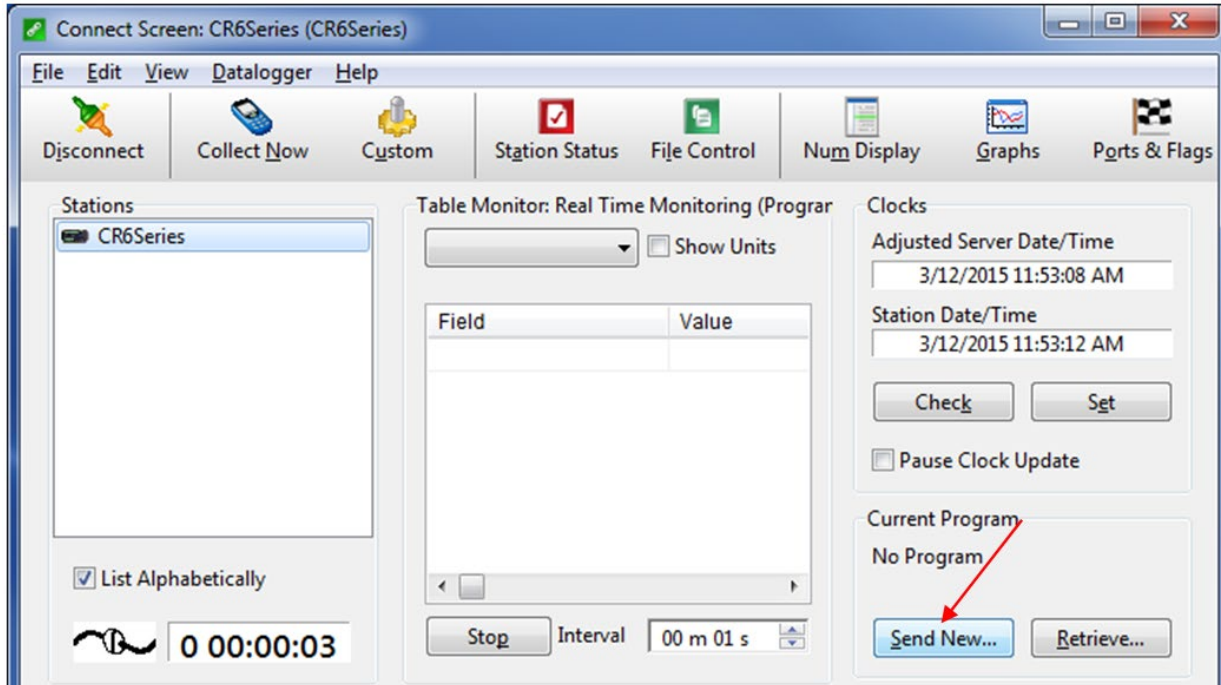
Connect Screen: CR6Series (CR6Series)

File Edit View Datalogger Help

Disconnect | Collect Now | Custom | Station Status | File Control | Num Display | Graphs | Ports & Flags

Stations
CR6Series

List Alphabetically

0 00:00:03

Table Monitor: Real Time Monitoring (Prograr

Show Units

| Field | Value |
|---|---|
| | |

Stop Interval 00 m 01 s

Clocks
Adjusted Server Date/Time
3/12/2015 11:53:08 AM
Station Date/Time
3/12/2015 11:53:12 AM

Check Set

Pause Clock Update

Current Program
No Program

Send New... Retrieve...